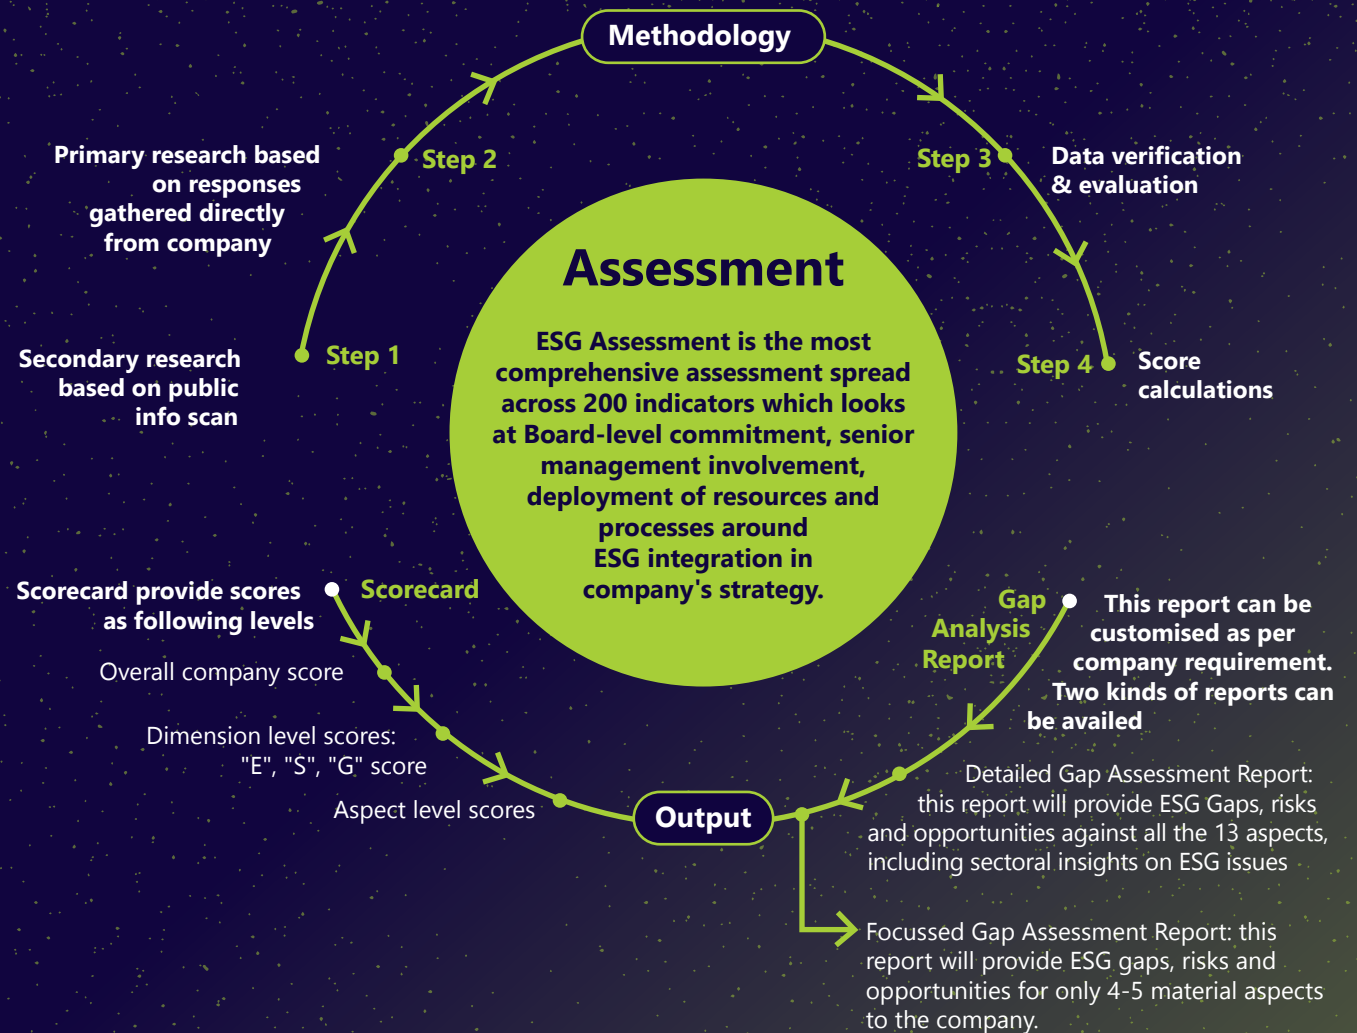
Methodology

Primary research based on responses gathered directly from company

Step 2

Step 3

Data verification & evaluation

Secondary research based on public info scan

Step 1

Step 4

Score calculations

Assessment

ESG Assessment is the most comprehensive assessment spread across 200 indicators which looks at Board-level commitment, senior management involvement, deployment of resources and processes around ESG integration in company's strategy.

Scorecard provide scores as following levels

Scorecard

Overall company score

Dimension level scores: "E", "S", "G" score

Aspect level scores

Gap Analysis Report

This report can be customised as per company requirement. Two kinds of reports can be availed

Output

Detailed Gap Assessment Report: this report will provide ESG Gaps, risks and opportunities against all the 13 aspects, including sectoral insights on ESG issues

Focussed Gap Assessment Report: this report will provide ESG gaps, risks and opportunities for only 4-5 material aspects to the company.